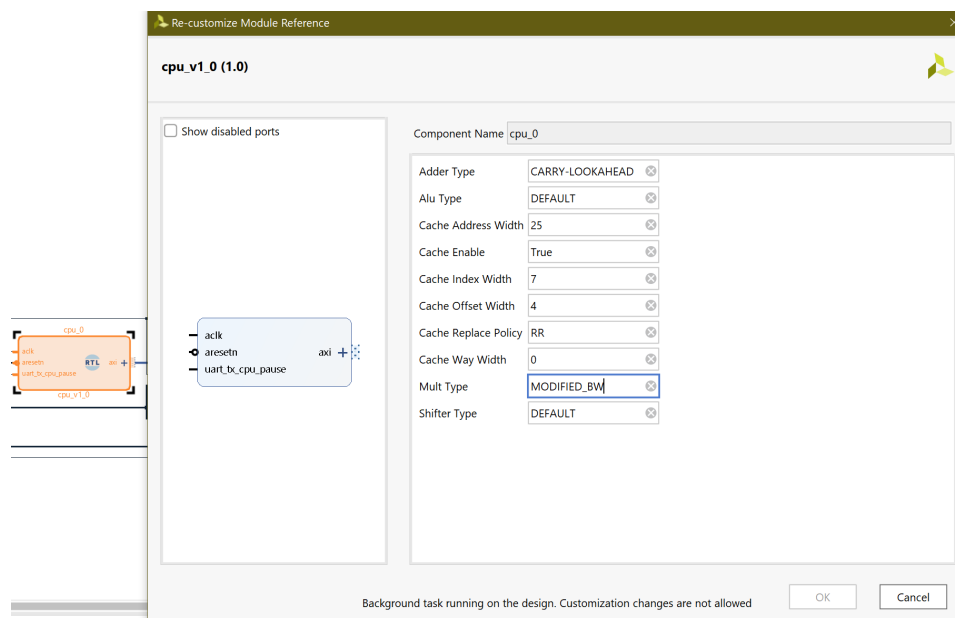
Re-customize Module Reference

cpu_v1_0 (1.0)

Show disabled ports

aclk
aresetn
uart_tx_cpu_pause
axi

cpu_0
aclk
aresetn
uart_tx_cpu_pause
RTL
axi
cpu_v1_0

Component Name cpu_0

| | |
|---|---|
| Adder Type | CARRY-LOOKAHEAD |
| Alu Type | DEFAULT |
| Cache Address Width | 25 |
| Cache Enable | True |
| Cache Index Width | 7 |
| Cache Offset Width | 4 |
| Cache Replace Policy | RR |
| Cache Way Width | 0 |
| Mult Type | MODIFIED_BW |
| Shifter Type | DEFAULT |

Background task running on the design. Customization changes are not allowed

OK
Cancel